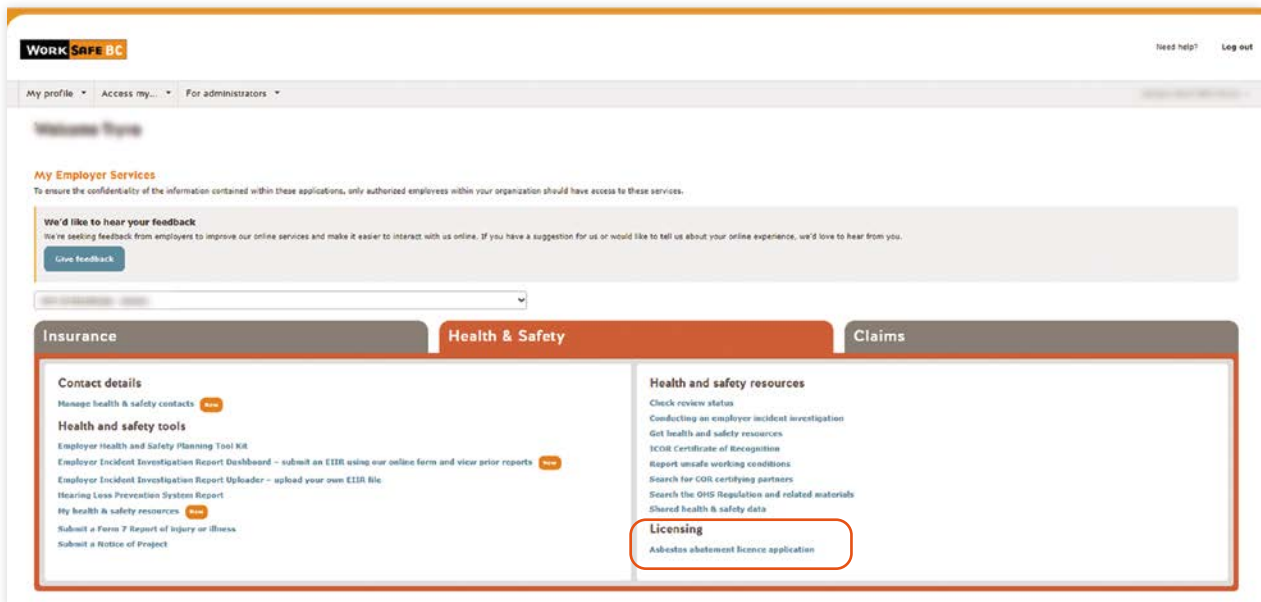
WORKSAFEBC

Need help? Log out

My profile ▾ Access my... ▾ For administrators ▾

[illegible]

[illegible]

My Employer Services
To ensure the confidentiality of the information contained within these applications, only authorized employees within your organization should have access to these services.

We'd like to hear your feedback
We're seeking feedback from employers to improve our online services and make it easier to interact with us online. If you have a suggestion for us or would like to tell us about your online experience, we'd love to hear from you.

Give feedback

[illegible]

Insurance

Health & Safety

Claims

Contact details
Manage health & safety contacts New

Health and safety tools
Employer Health and Safety Planning Tool Kit
Employer Incident Investigation Report Dashboard – submit an EIIR using our online form and view prior reports New
Employer Incident Investigation Report Uploader – upload your own EIIR file
Hearing Loss Prevention System Report
My health & safety resources New
Submit a Form 7 Report of injury or illness
Submit a Notice of Project

Health and safety resources
Check review status
Conducting an employer incident investigation
Get health and safety resources
ICOR Certificate of Recognition
Report unsafe working conditions
Search for COR certifying partners
Search the OHS Regulation and related materials
Shared health & safety data

Licensing
Asbestos abatement licence application